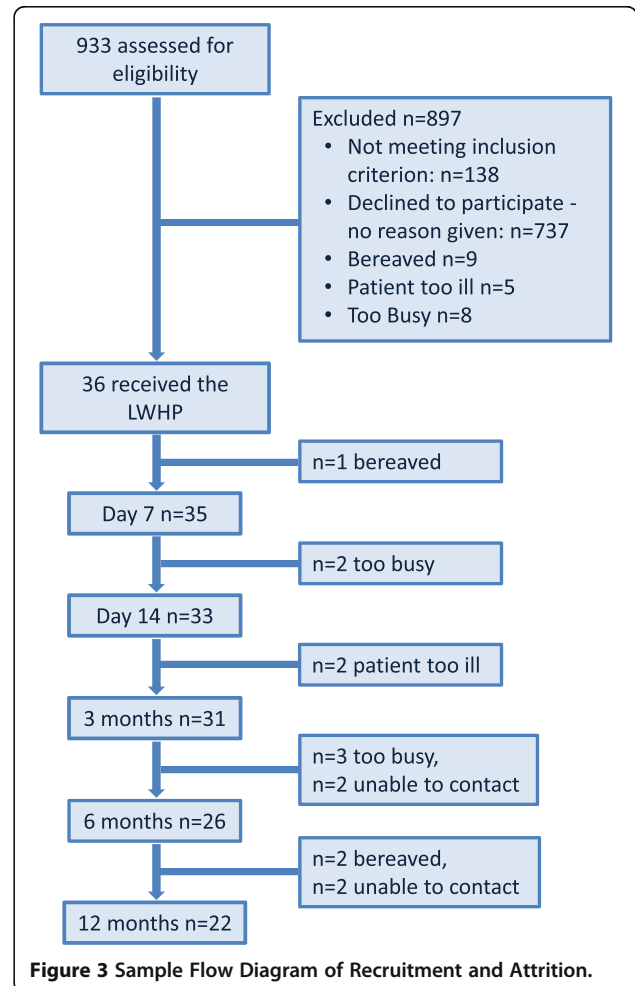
933 assessed for eligibility

Excluded n=897
- Not meeting inclusion criterion: n=138
- Declined to participate - no reason given: n=737
- Bereaved n=9
- Patient too ill n=5
- Too Busy n=8

36 received the LWHP

n=1 bereaved

Day 7 n=35

n=2 too busy

Day 14 n=33

n=2 patient too ill

3 months n=31

n=3 too busy, n=2 unable to contact

6 months n=26

n=2 bereaved, n=2 unable to contact

12 months n=22

**Figure 3** Sample Flow Diagram of Recruitment and Attrition.